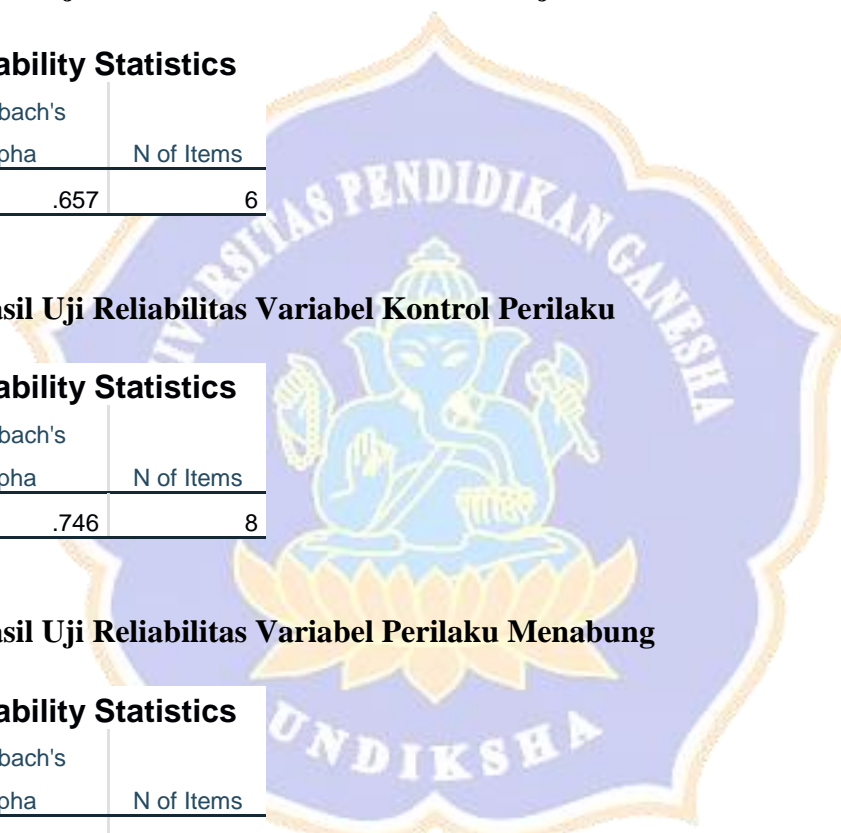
ability Statistics

| bach's pha | N of Items |
|---|---|
| .657 | 6 |

sil Uji Reliabilitas Variabel Kontrol Perilaku

ability Statistics

| bach's pha | N of Items |
|---|---|
| .746 | 8 |

sil Uji Reliabilitas Variabel Perilaku Menabung

ability Statistics

| bach's pha | N of Items |
|---|---|

AS PENDIDIKAN GANESHA

UNDIKSHA